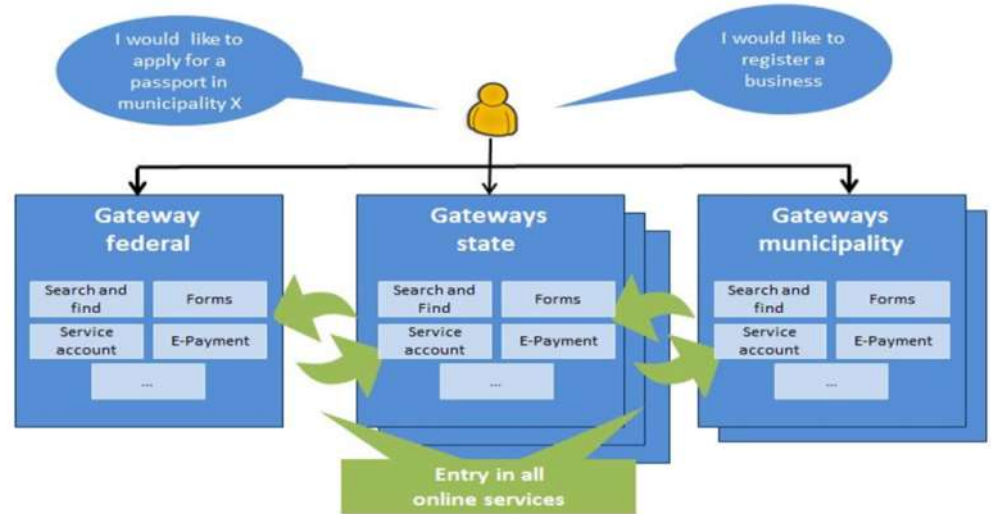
I would like to apply for a passport in municipality X

I would like to register a business

Gateway federal

Search and find

Forms

Service account

E-Payment

...

Gateways state

Search and Find

Forms

Service account

E-Payment

...

Gateways municipality

Search and find

Forms

Service account

E-Payment

...

Entry in all online services